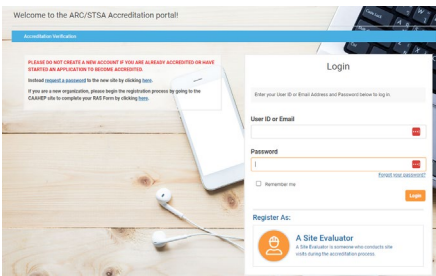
Welcome to the ARC/STSA Accreditation portal!

Accreditation Verification

PLEASE DO NOT CREATE A NEW ACCOUNT IF YOU ARE ALREADY ACCREDITED OR HAVE STARTED AN APPLICATION TO BECOME ACCREDITED.

Instead request a password to the new site by clicking here.

If you are a new organization, please begin the registration process by going to the CAAHEP site to complete your RAS Form by clicking here.

Login

Enter your User ID or Email Address and Password below to log in.

User ID or Email

Password

Remember me

Forgot your password?

Login

Register As:

A Site Evaluator

A Site Evaluator is someone who conducts site visits during the accreditation process.